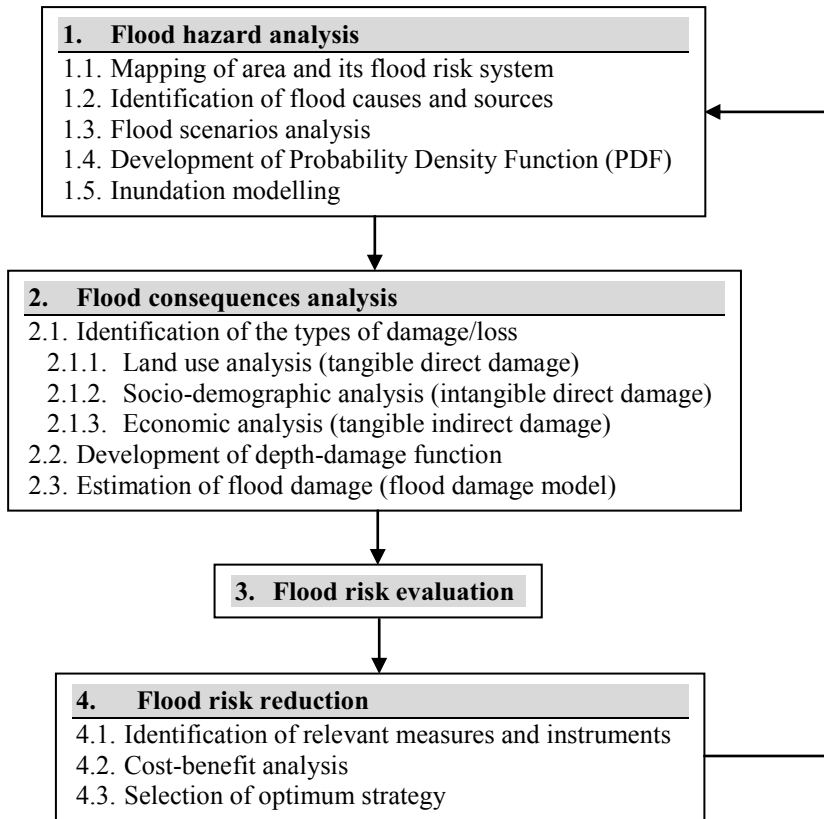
1. Flood hazard analysis
1.1. Mapping of area and its flood risk system
1.2. Identification of flood causes and sources
1.3. Flood scenarios analysis
1.4. Development of Probability Density Function (PDF)
1.5. Inundation modelling

2. Flood consequences analysis
2.1. Identification of the types of damage/loss
2.1.1. Land use analysis (tangible direct damage)
2.1.2. Socio-demographic analysis (intangible direct damage)
2.1.3. Economic analysis (tangible indirect damage)
2.2. Development of depth-damage function
2.3. Estimation of flood damage (flood damage model)

3. Flood risk evaluation

4. Flood risk reduction
4.1. Identification of relevant measures and instruments
4.2. Cost-benefit analysis
4.3. Selection of optimum strategy